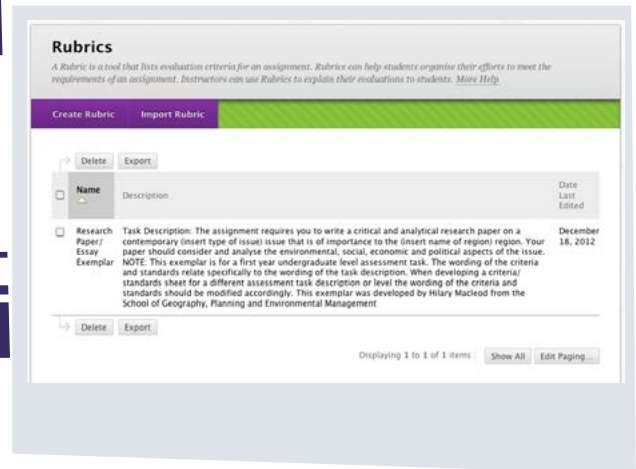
Rubrics

A Rubric is a tool that lists evaluation criteria for an assignment. Rubrics can help students organise their efforts to meet the requirements of an assignment. Instructors can use Rubrics to explain their evaluations to students. More Help

Create Rubric | Import Rubric

Delete | Export

| | Name | Description | Date Last Edited |
|---|---|---|---|
| ☐ | Research Paper/ Essay Exemplar | Task Description: The assignment requires you to write a critical and analytical research paper on a contemporary (insert type of issue) issue that is of importance to the (insert name of region) region. Your paper should consider and analyse the environmental, social, economic and political aspects of the issue. NOTE: This exemplar is for a first year undergraduate level assessment task. The wording of the criteria and standards relate specifically to the wording of the task description. When developing a criteria/ standards sheet for a different assessment task description or level the wording of the criteria and standards should be modified accordingly. This exemplar was developed by Hilary Macleod from the School of Geography, Planning and Environmental Management | December 18, 2012 |

Delete | Export

Displaying 1 to 1 of 1 items | Show All | Edit Paging...